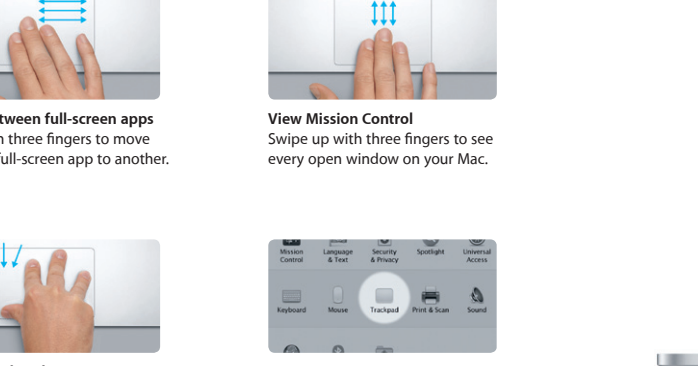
tween full-screen apps
h three fingers to move
full-screen app to another.

View Mission Control
Swipe up with three fingers to see every open window on your Mac.

Mission Control

Language & Text

Security & Privacy

Spotlight

Universal Access

Keyboard

Mouse

Trackpad

Print & Scan

Sound